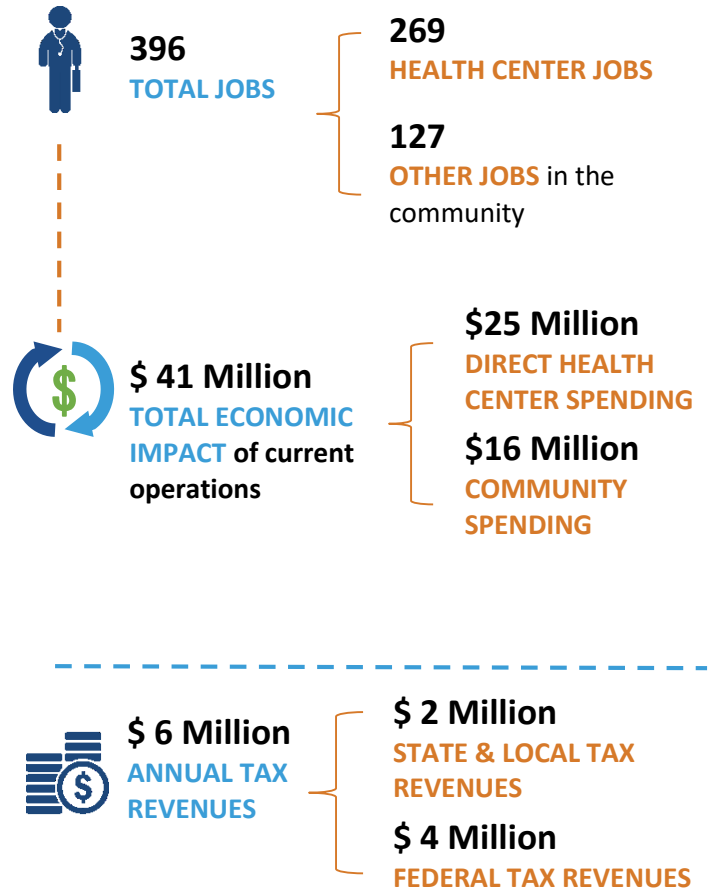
396
TOTAL JOBS

269
HEALTH CENTER JOBS

127
OTHER JOBS in the community

$ 41 Million
TOTAL ECONOMIC IMPACT of current operations

$25 Million
DIRECT HEALTH CENTER SPENDING

$16 Million
COMMUNITY SPENDING

$ 6 Million
ANNUAL TAX REVENUES

$ 2 Million
STATE & LOCAL TAX REVENUES

$ 4 Million
FEDERAL TAX REVENUES